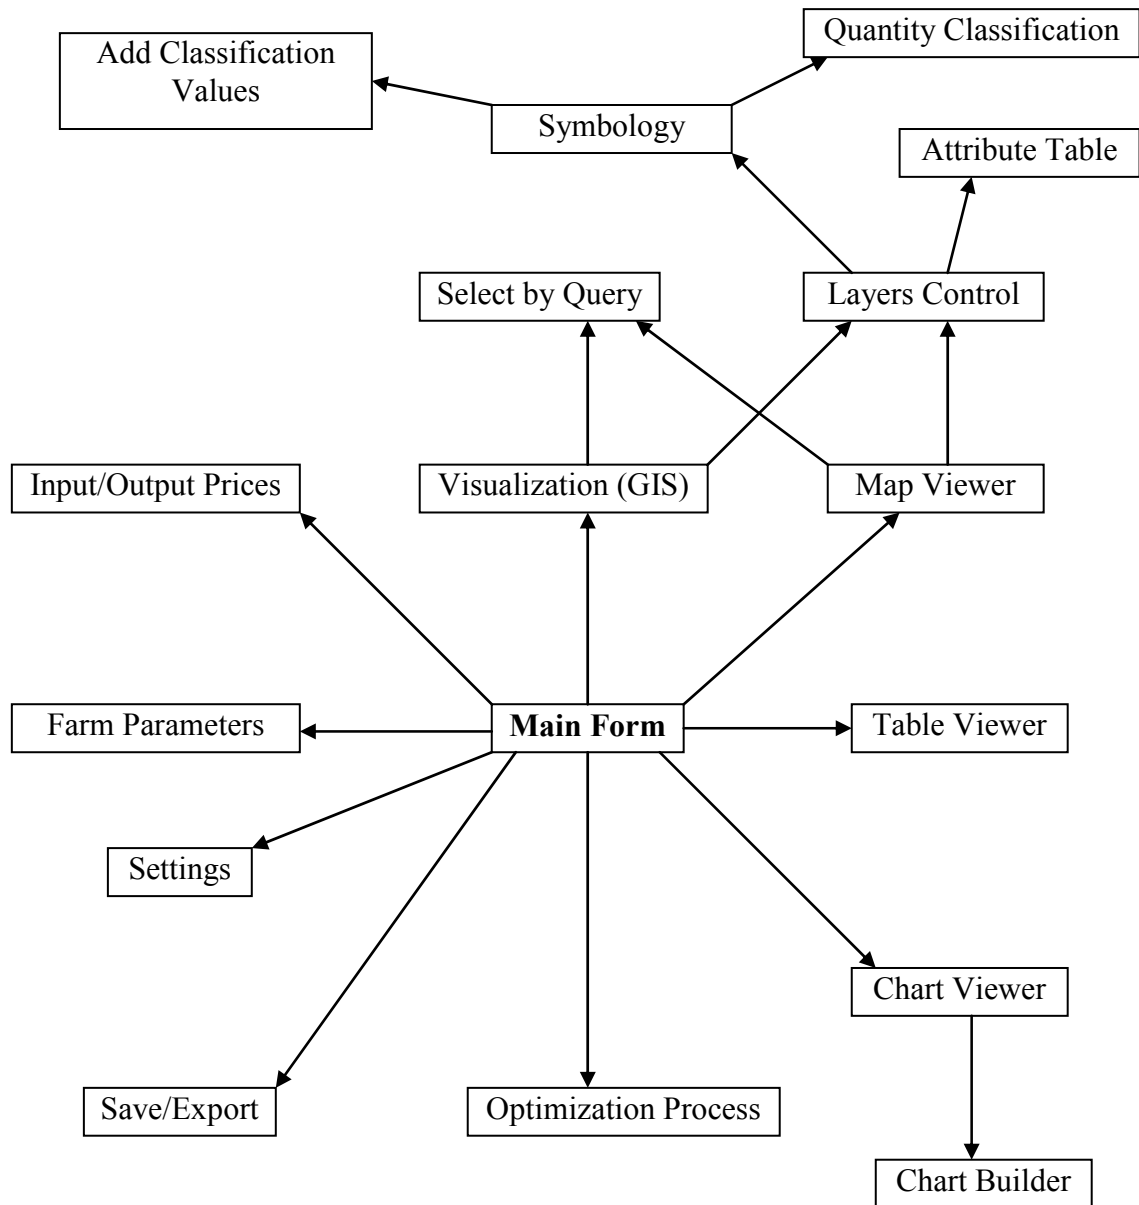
Add Classification Values

Quantity Classification

Symbology

Attribute Table

Select by Query

Layers Control

Input/Output Prices

Visualization (GIS)

Map Viewer

Farm Parameters

**Main Form**

Table Viewer

Settings

Chart Viewer

Save/Export

Optimization Process

Chart Builder